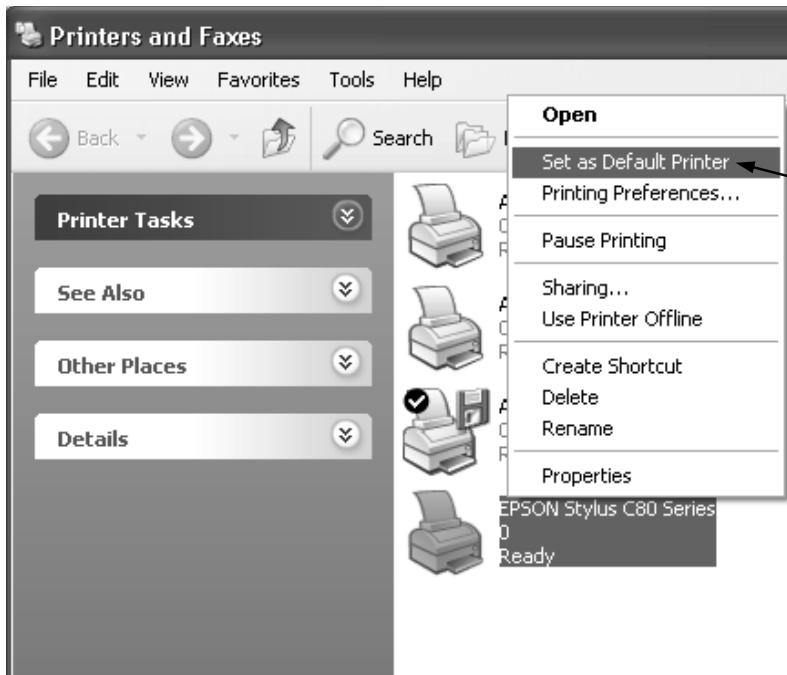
Printers and Faxes

File Edit View Favorites Tools Help

Back Search

Printer Tasks

See Also

Other Places

Details

Open

Set as Default Printer

Printing Preferences...

Pause Printing

Sharing...

Use Printer Offline

Create Shortcut

Delete

Rename

Properties

EPSON Stylus C80 Series
0
Ready